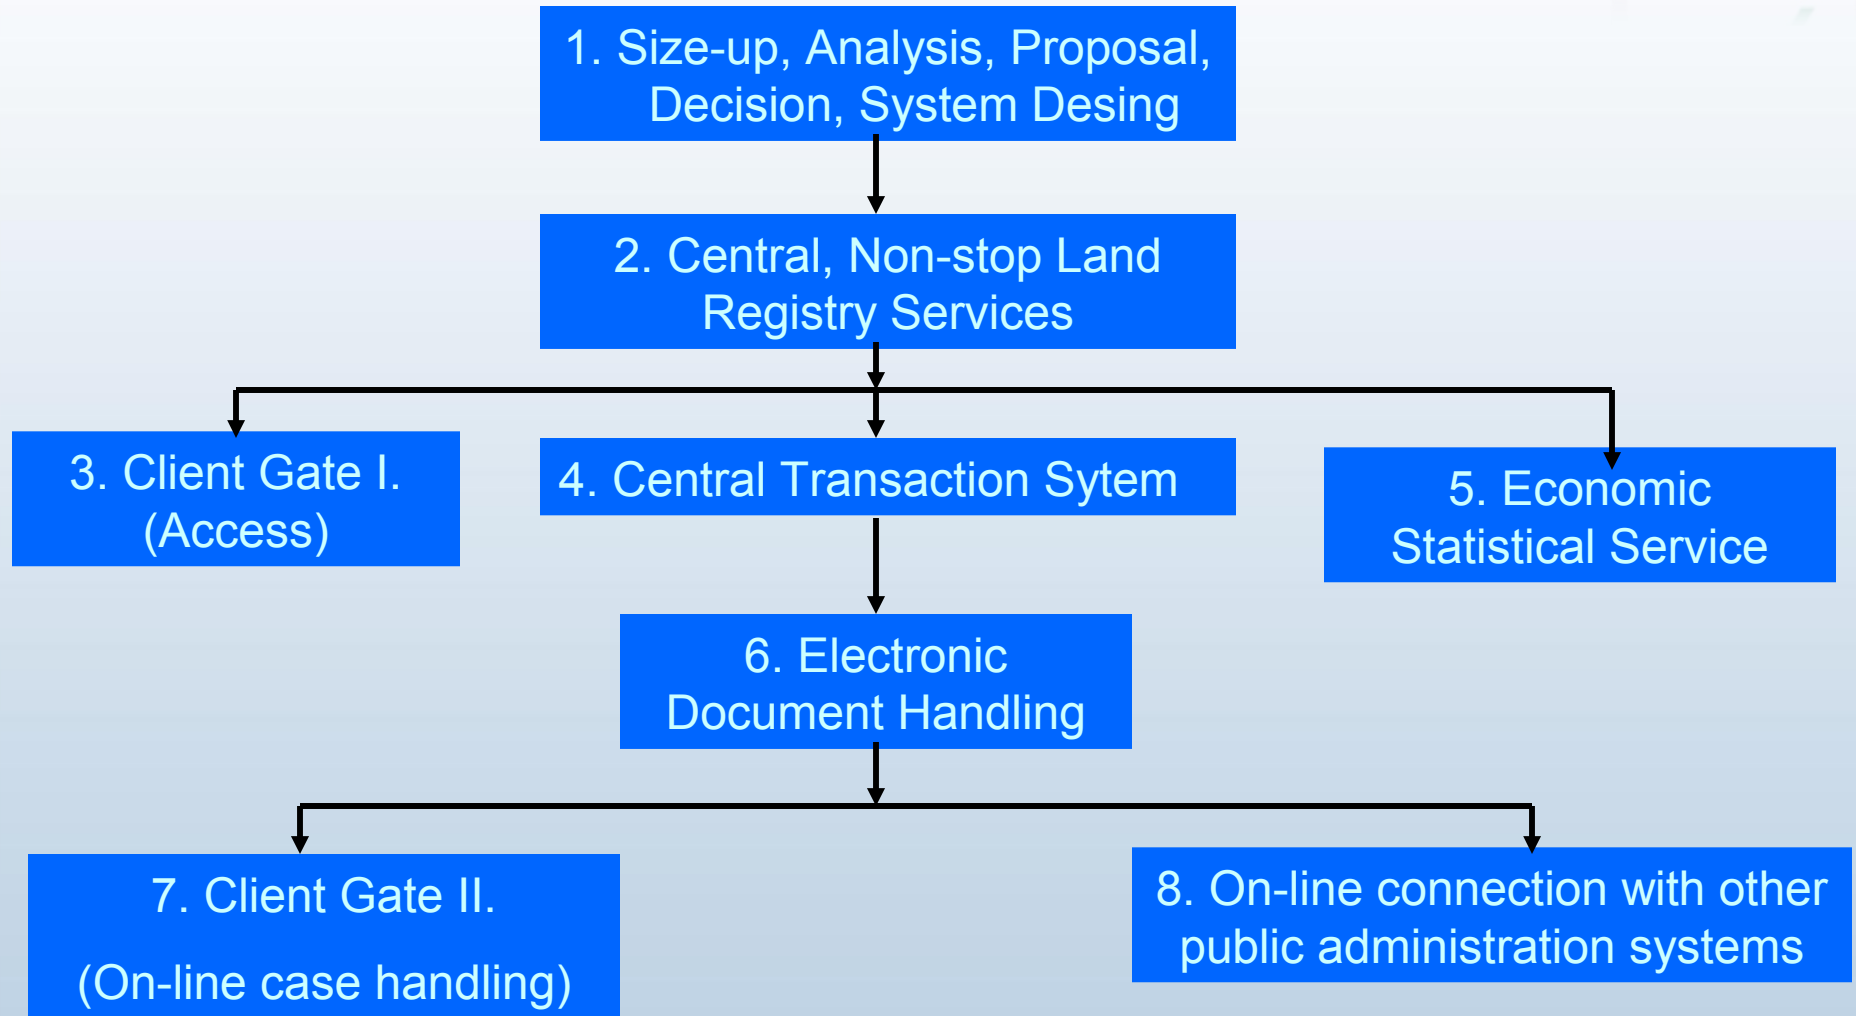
1. Size-up, Analysis, Proposal, Decision, System Desing

2. Central, Non-stop Land Registry Services

3. Client Gate I. (Access)

4. Central Transaction Sytem

5. Economic Statistical Service

6. Electronic Document Handling

7. Client Gate II.

(On-line case handling)

8. On-line connection with other public administration systems